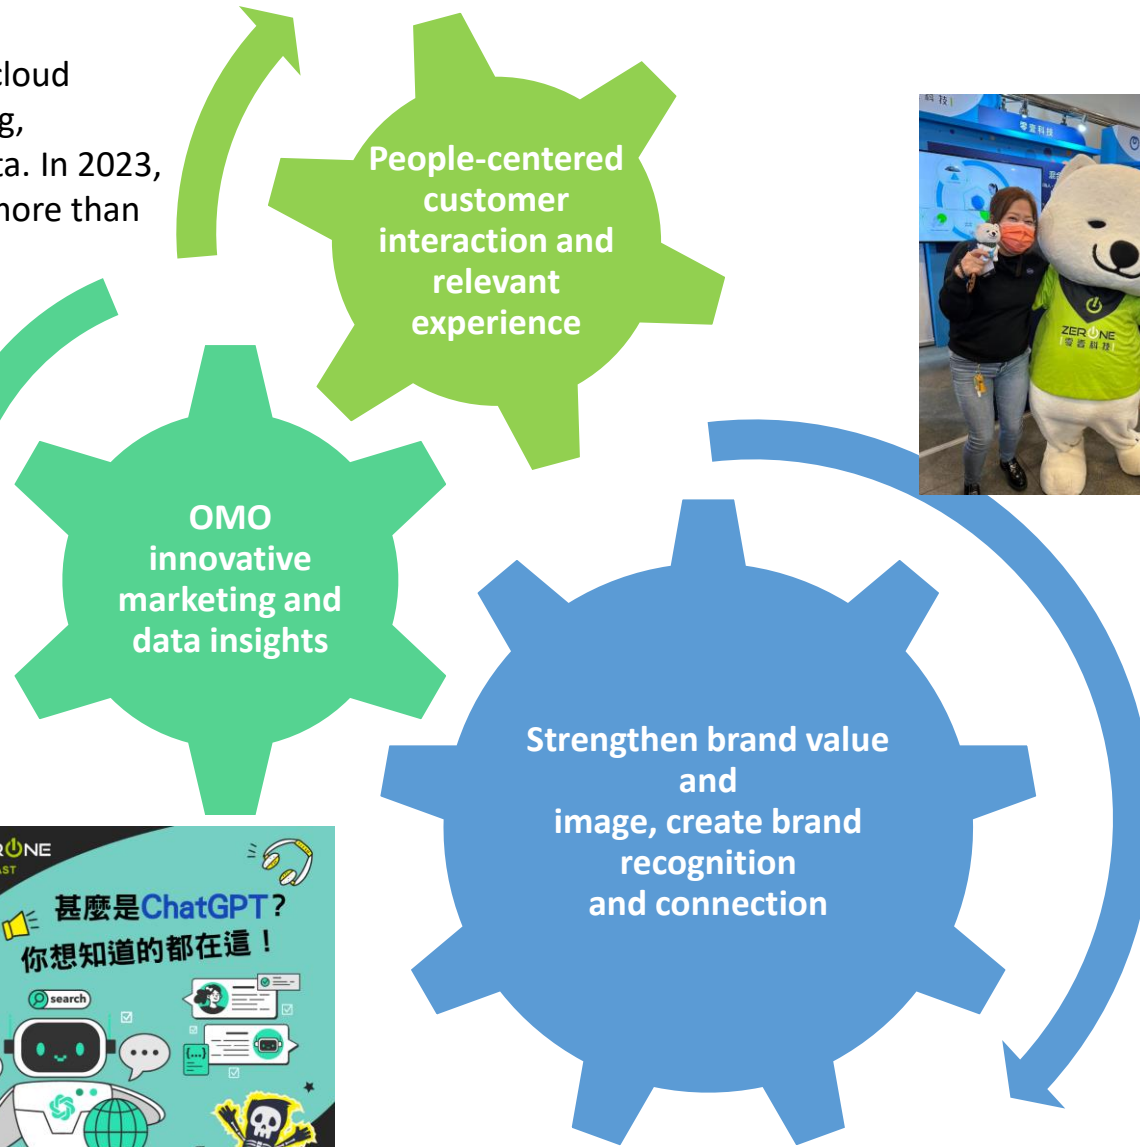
cloud
g,
ta. In 2023,
more than

People-centered customer interaction and relevant experience

OMO innovative marketing and data insights

Strengthen brand value and image, create brand recognition and connection

科技
零壹科技
ZERONE
零壹科技

RONE
AST
甚麼是ChatGPT？
你想知道的都在這！
search